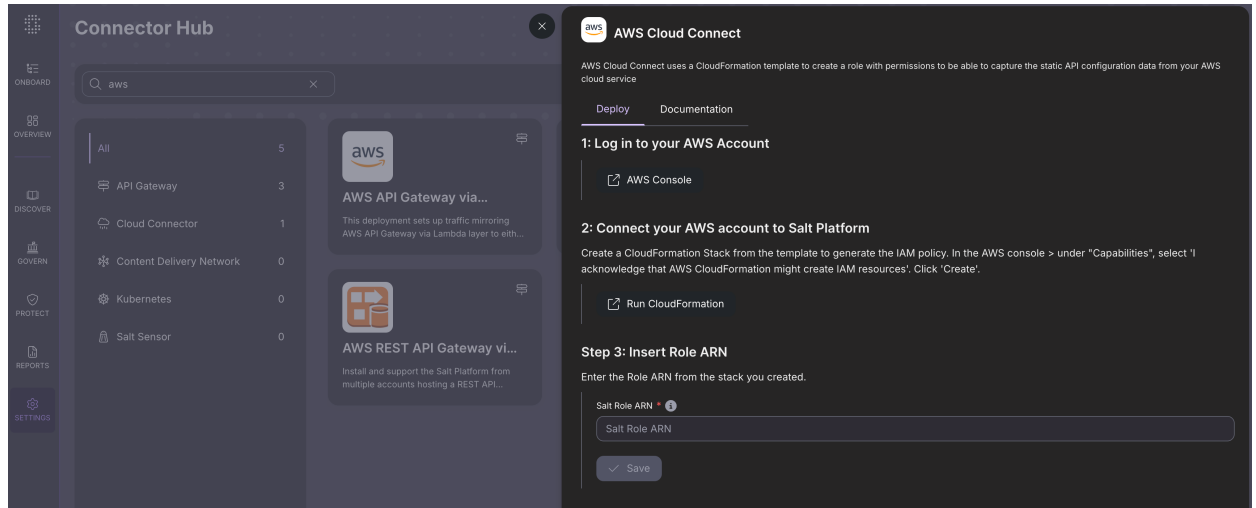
ONBOARD
OVERVIEW
DISCOVER
GOVERN
PROTECT
REPORTS
SETTINGS

Connector Hub

aws

All 5
API Gateway 3
Cloud Connector 1
Content Delivery Network 0
Kubernetes 0
Salt Sensor 0

aws
AWS API Gateway via...
This deployment sets up traffic mirroring AWS API Gateway via Lambda layer to eith...

AWS REST API Gateway vi...
Install and support the Salt Platform from multiple accounts hosting a REST API...

aws
AWS Cloud Connect

AWS Cloud Connect uses a CloudFormation template to create a role with permissions to be able to capture the static API configuration data from your AWS cloud service

Deploy Documentation

1: Log in to your AWS Account

AWS Console

2: Connect your AWS account to Salt Platform

Create a CloudFormation Stack from the template to generate the IAM policy. In the AWS console > under "Capabilities", select 'I acknowledge that AWS CloudFormation might create IAM resources'. Click 'Create'.

Run CloudFormation

Step 3: Insert Role ARN

Enter the Role ARN from the stack you created.

Salt Role ARN *

Salt Role ARN

Save